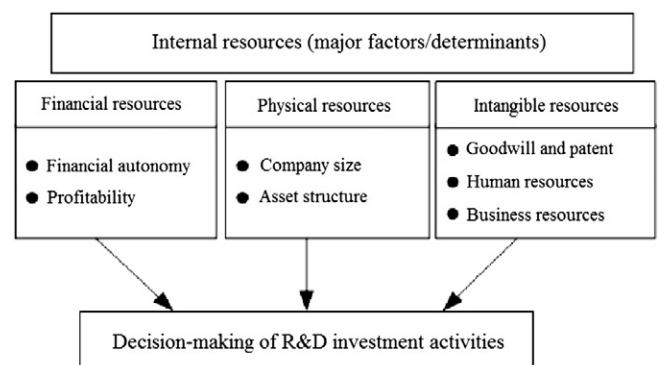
Internal resources (major factors/determinants)

Financial resources

- Financial autonomy
- Profitability

Physical resources

- Company size
- Asset structure

Intangible resources

- Goodwill and patent
- Human resources
- Business resources

Decision-making of R&D investment activities